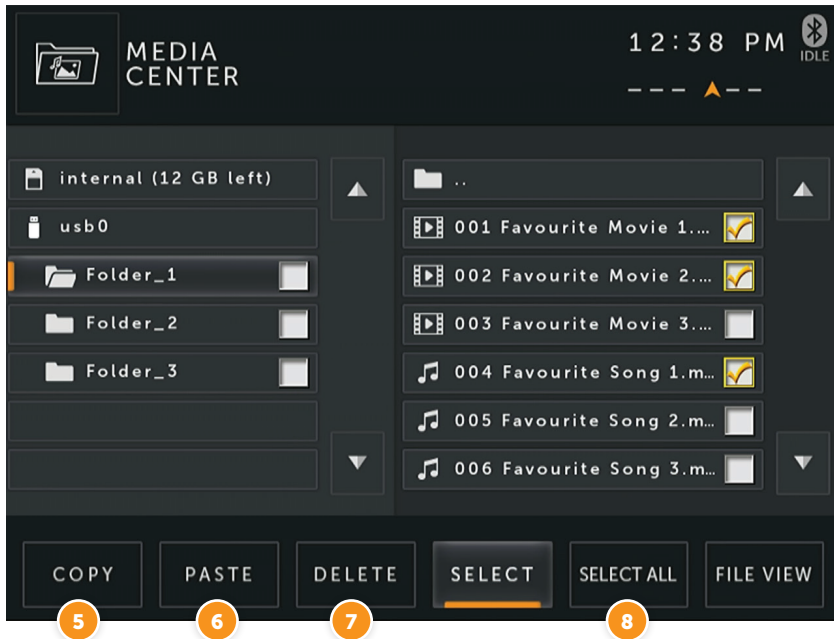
MEDIA CENTER

12:38 PM

IDLE

internal (12 GB left)

usb0

Folder_1

Folder_2

Folder_3

..

001 Favourite Movie 1....

002 Favourite Movie 2....

003 Favourite Movie 3....

004 Favourite Song 1.m...

005 Favourite Song 2.m...

006 Favourite Song 3.m...

COPY

PASTE

DELETE

SELECT

SELECT ALL

FILE VIEW

5

6

7

8